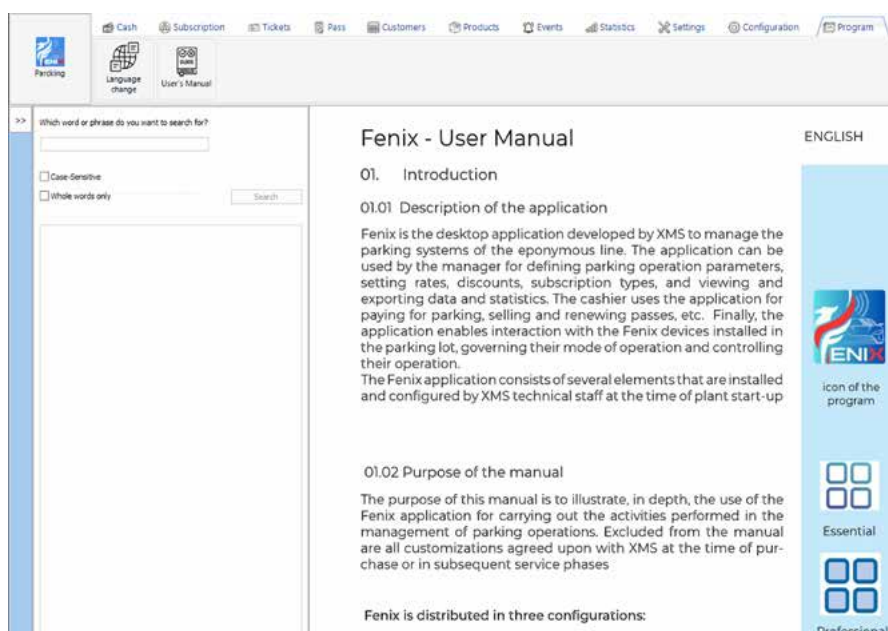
Cash Subscription Tickets Pass Customers Products Events Statistics Settings Configuration Program

Parcking Language change User's Manual

>>

Which word or phrase do you want to search for?

Case-Sensitive
Whole words only
Search

Fenix - User Manual

ENGLISH

01. Introduction

01.01 Description of the application

Fenix is the desktop application developed by XMS to manage the parking systems of the eponymous line. The application can be used by the manager for defining parking operation parameters, setting rates, discounts, subscription types, and viewing and exporting data and statistics. The cashier uses the application for paying for parking, selling and renewing passes, etc. Finally, the application enables interaction with the Fenix devices installed in the parking lot, governing their mode of operation and controlling their operation.
The Fenix application consists of several elements that are installed and configured by XMS technical staff at the time of plant start-up

ENIX

icon of the program

01.02 Purpose of the manual

The purpose of this manual is to illustrate, in depth, the use of the Fenix application for carrying out the activities performed in the management of parking operations. Excluded from the manual are all customizations agreed upon with XMS at the time of purchase or in subsequent service phases

Essential

Fenix is distributed in three configurations:

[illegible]